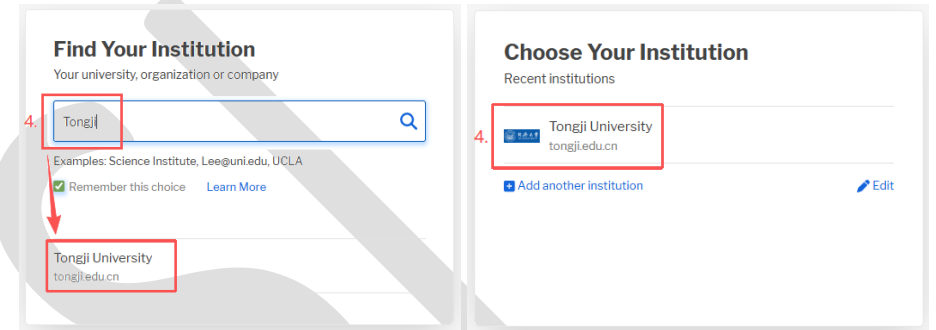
Find Your Institution

Your university, organization or company

4.

Tongji

Examples: Science Institute, Lee@uni.edu, UCLA

Remember this choice Learn More

Tongji University
tongji.edu.cn

Choose Your Institution

Recent institutions

4.

Tongji University
tongji.edu.cn

Add another institution

Edit